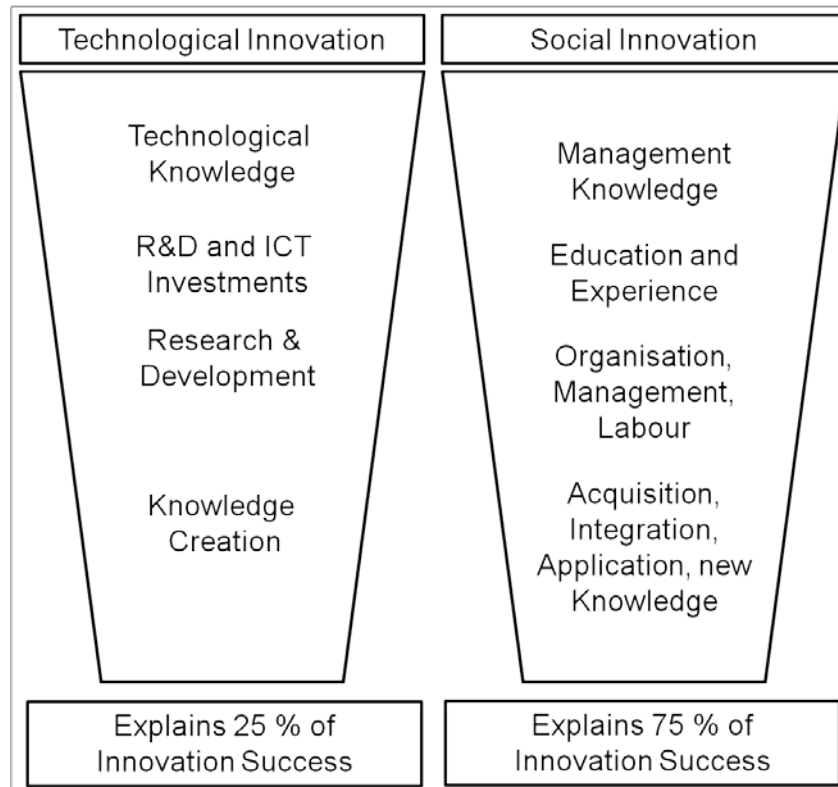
Technological Innovation

Technological Knowledge

R&D and ICT Investments

Research & Development

Knowledge Creation

Explains 25 % of Innovation Success

Social Innovation

Management Knowledge

Education and Experience

Organisation, Management, Labour

Acquisition, Integration, Application, new Knowledge

Explains 75 % of Innovation Success